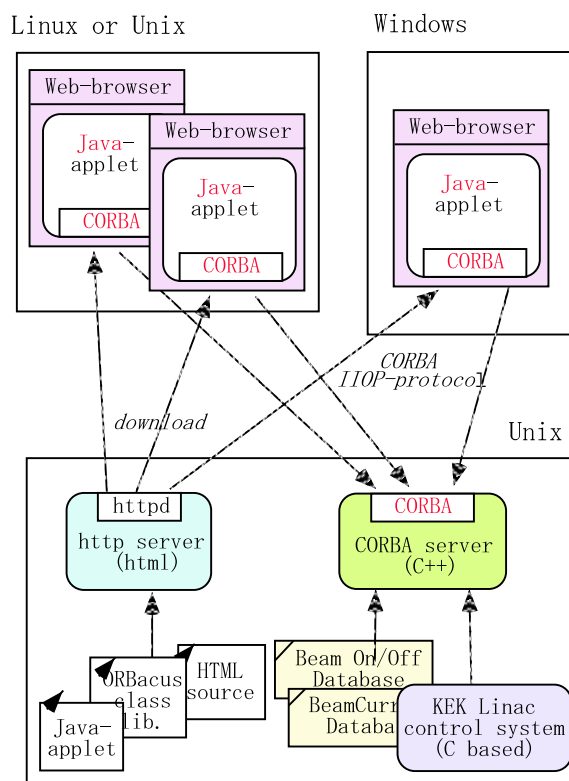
Linux or Unix

Windows

Web-browser

Java-applet

CORBA

Web-browser

Java-applet

CORBA

Web-browser

Java-applet

CORBA

CORBA IIOP-protocol

download

Unix

httpd

http server (html)

CORBA

CORBA server (C++)

ORBacus class lib.

HTML source

Java-applet

Beam On/Off Database

BeamCurr Databa

KEK Linac control system (C based)